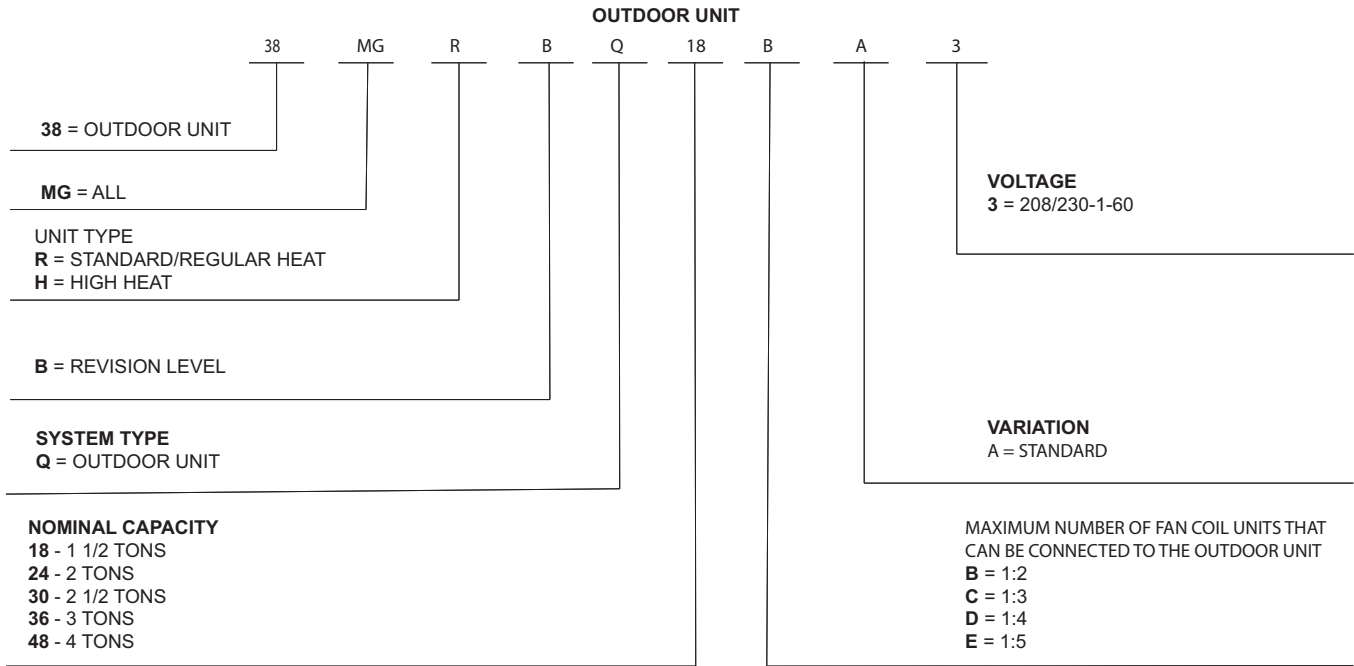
OUTDOOR UNIT

38 MG R B Q 18 B A 3

38 = OUTDOOR UNIT

MG = ALL

UNIT TYPE
R = STANDARD/REGULAR HEAT
H = HIGH HEAT

B = REVISION LEVEL

SYSTEM TYPE
Q = OUTDOOR UNIT

NOMINAL CAPACITY
18 - 1 1/2 TONS
24 - 2 TONS
30 - 2 1/2 TONS
36 - 3 TONS
48 - 4 TONS

VOLTAGE
3 = 208/230-1-60

VARIATION
A = STANDARD

MAXIMUM NUMBER OF FAN COIL UNITS THAT CAN BE CONNECTED TO THE OUTDOOR UNIT
B = 1:2
C = 1:3
D = 1:4
E = 1:5